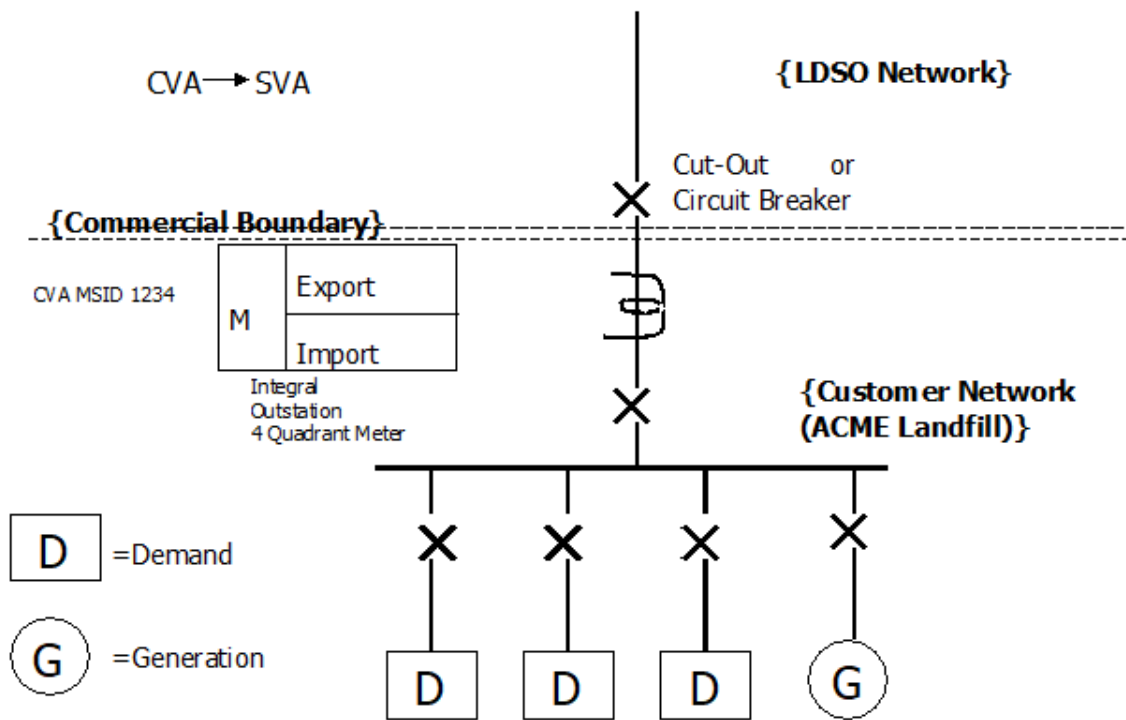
CVA → SVA

{LDSO Network}

Cut-Out or Circuit Breaker

{Commercial Boundary}

CVA MSID 1234

M

Export

Import

Integral Outstation 4 Quadrant Meter

{Customer Network (ACME Landfill)}

D =Demand

G =Generation

D

D

D

G